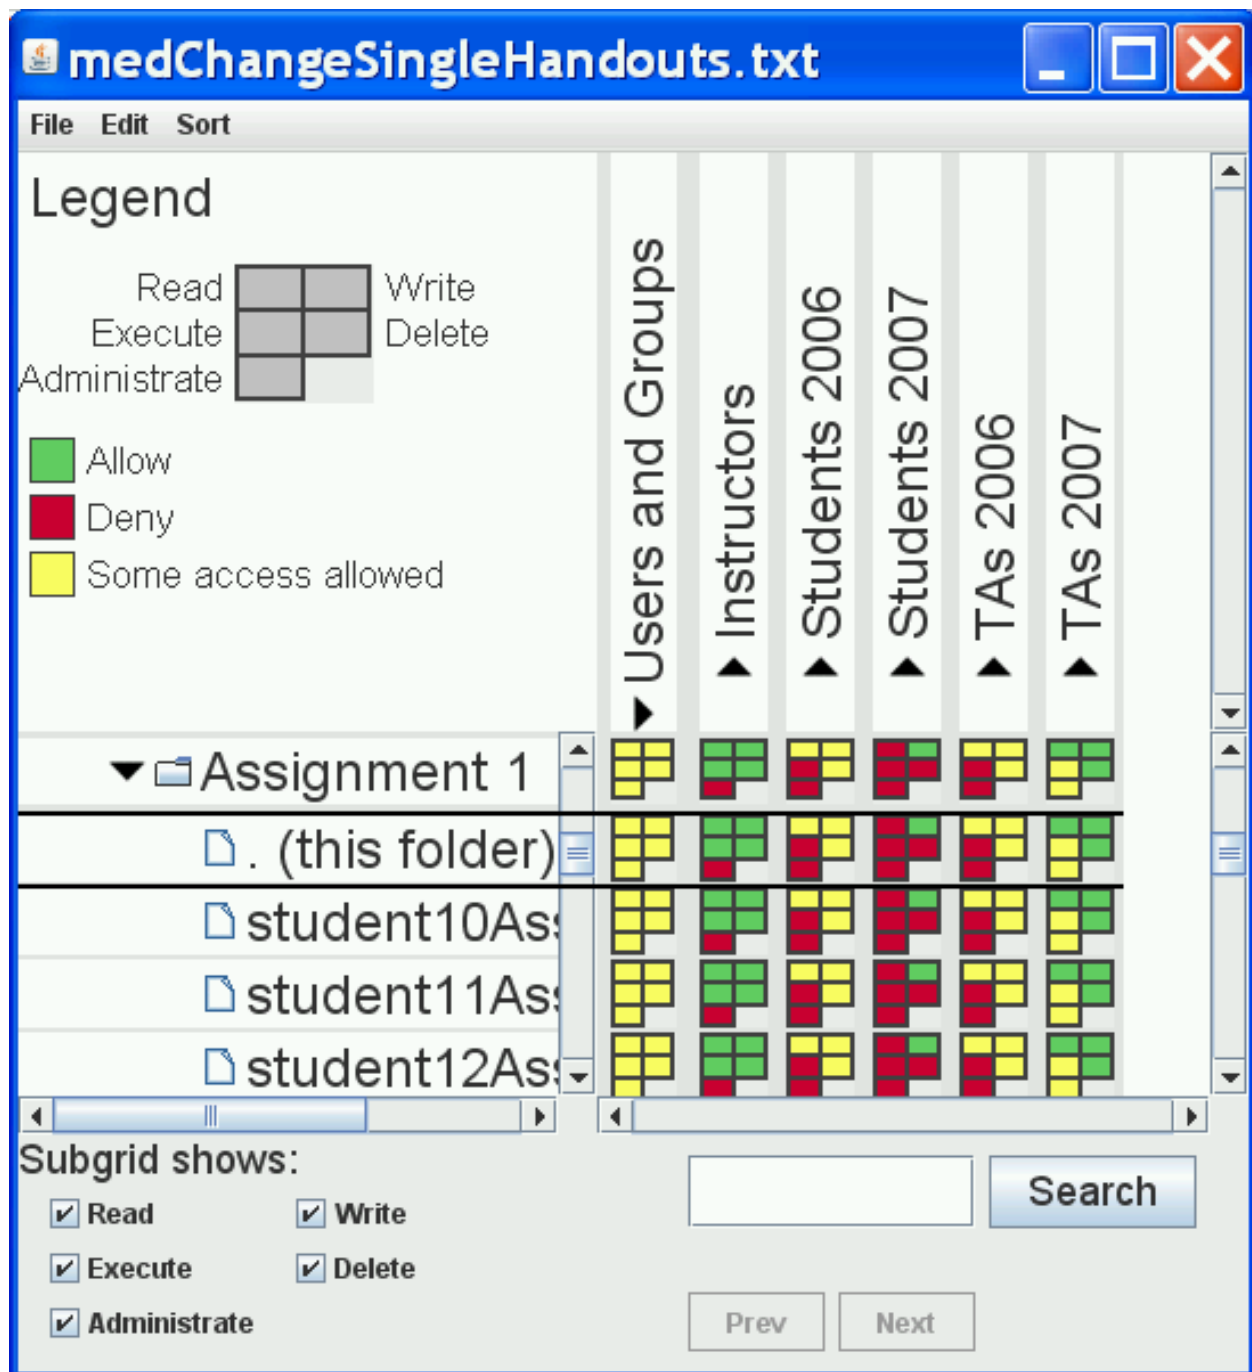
medChangeSingleHandouts.txt

File Edit Sort

Legend

Read Write
Execute Delete
Administrate

Allow
Deny
Some access allowed

Users and Groups
Instructors
Students 2006
Students 2007
TAs 2006
TAs 2007

Assignment 1
. (this folder)
student10As
student11As
student12As

Subgrid shows:
Read
Write
Execute
Delete
Administrate

Search

Prev
Next